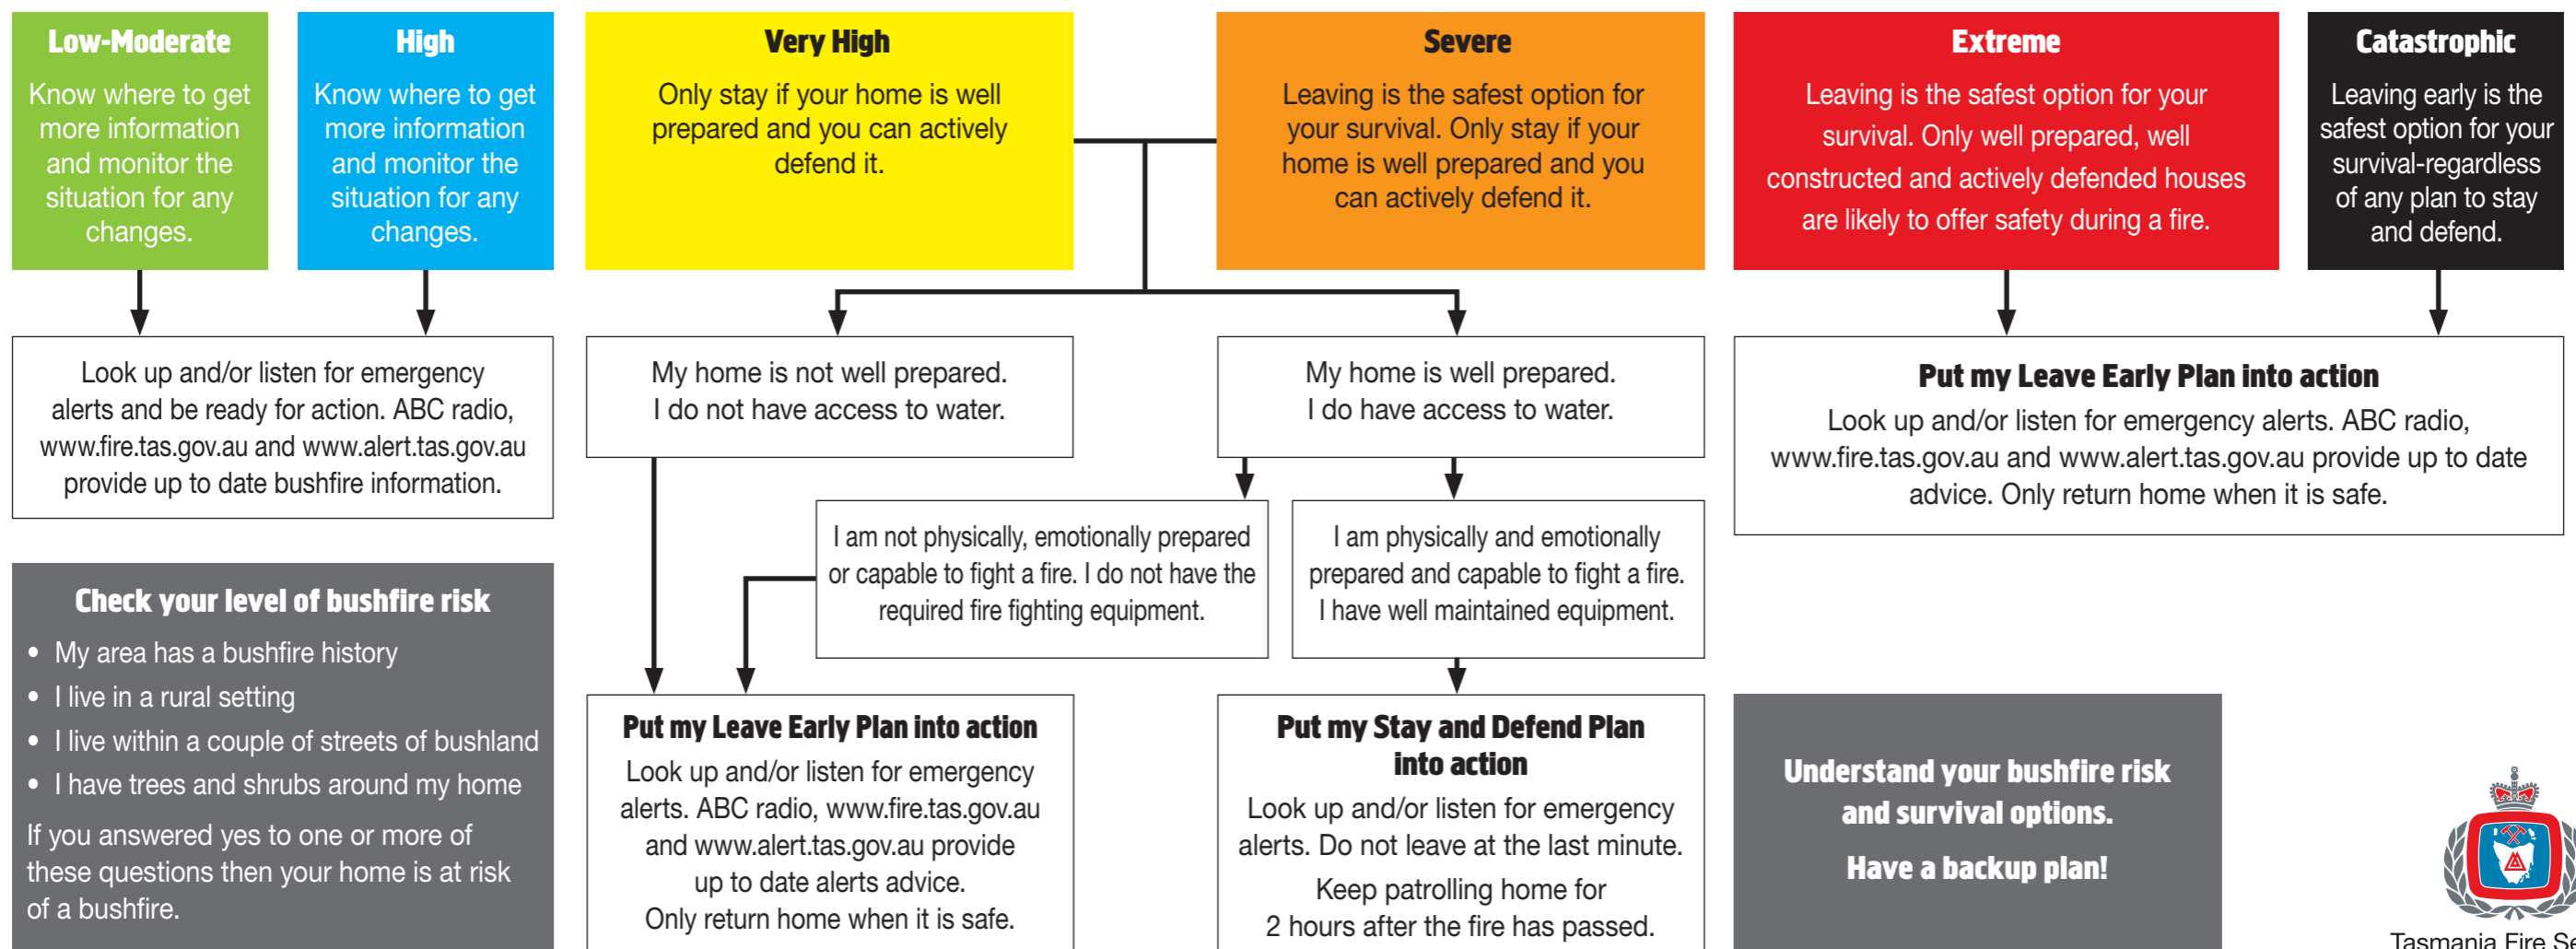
Low-Moderate
Know where to get more information and monitor the situation for any changes.

High
Know where to get more information and monitor the situation for any changes.

Very High
Only stay if your home is well prepared and you can actively defend it.

Severe
Leaving is the safest option for your survival. Only stay if your home is well prepared and you can actively defend it.

Extreme
Leaving is the safest option for your survival. Only well prepared, well constructed and actively defended houses are likely to offer safety during a fire.

Catastrophic
Leaving early is the safest option for your survival-regardless of any plan to stay and defend.

Look up and/or listen for emergency alerts and be ready for action. ABC radio, www.fire.tas.gov.au and www.alert.tas.gov.au provide up to date bushfire information.

My home is not well prepared. I do not have access to water.

My home is well prepared. I do have access to water.

Put my Leave Early Plan into action
Look up and/or listen for emergency alerts. ABC radio, www.fire.tas.gov.au and www.alert.tas.gov.au provide up to date advice. Only return home when it is safe.

I am not physically, emotionally prepared or capable to fight a fire. I do not have the required fire fighting equipment.

I am physically and emotionally prepared and capable to fight a fire. I have well maintained equipment.

Check your level of bushfire risk
• My area has a bushfire history
• I live in a rural setting
• I live within a couple of streets of bushland
• I have trees and shrubs around my home
If you answered yes to one or more of these questions then your home is at risk of a bushfire.

Put my Leave Early Plan into action
Look up and/or listen for emergency alerts. ABC radio, www.fire.tas.gov.au and www.alert.tas.gov.au provide up to date alerts advice. Only return home when it is safe.

Put my Stay and Defend Plan into action
Look up and/or listen for emergency alerts. Do not leave at the last minute.
Keep patrolling home for 2 hours after the fire has passed.

Understand your bushfire risk and survival options.
Have a backup plan!

Tasmania Fire Se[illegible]